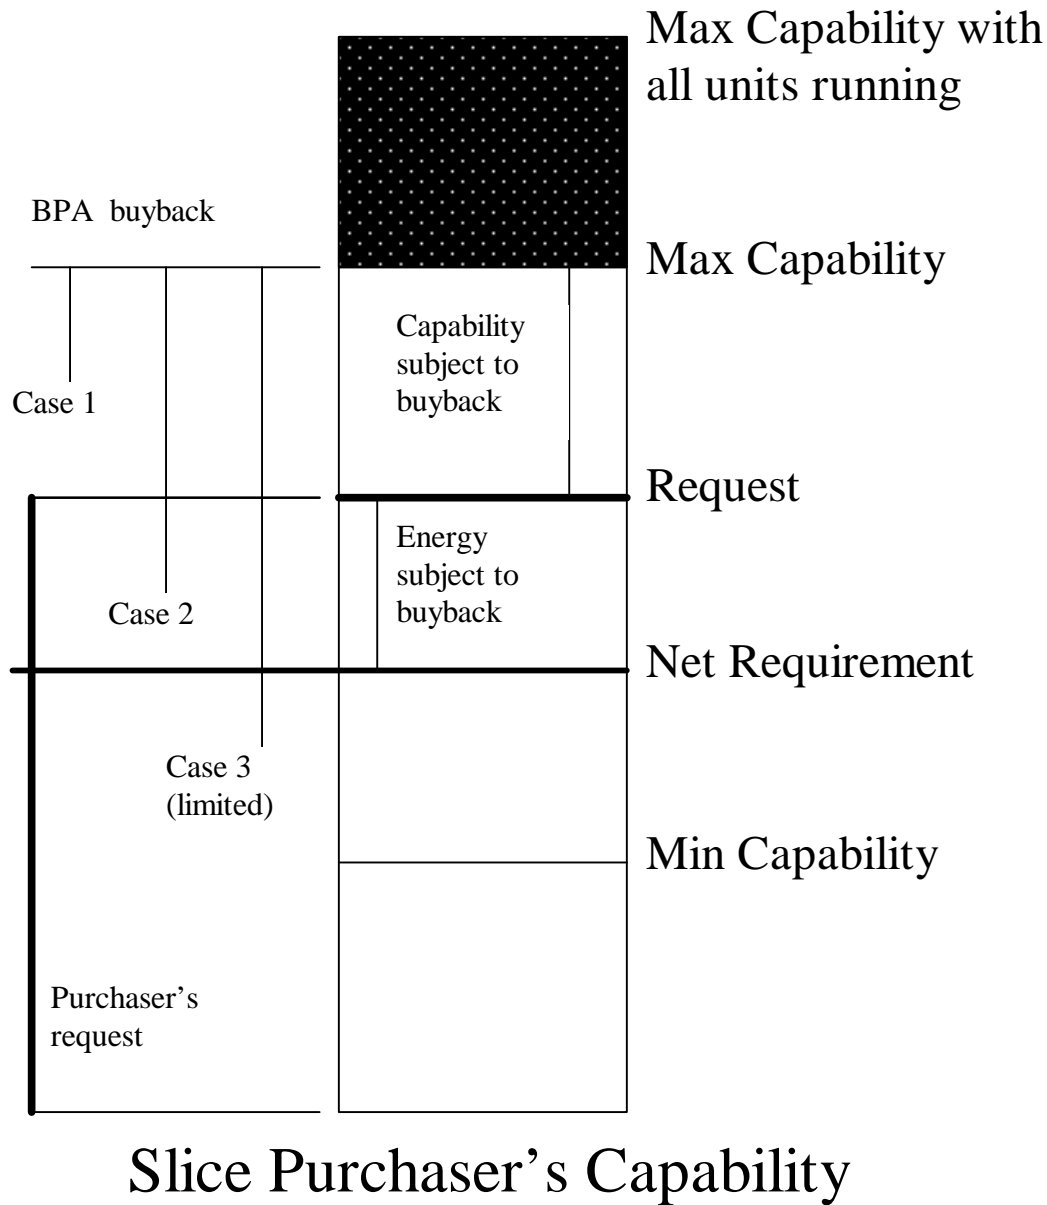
Max Capability with all units running

BPA buyback

Max Capability

Capability subject to buyback

Case 1

Request

Energy subject to buyback

Case 2

Net Requirement

Case 3 (limited)

Min Capability

Purchaser's request

Slice Purchaser's Capability